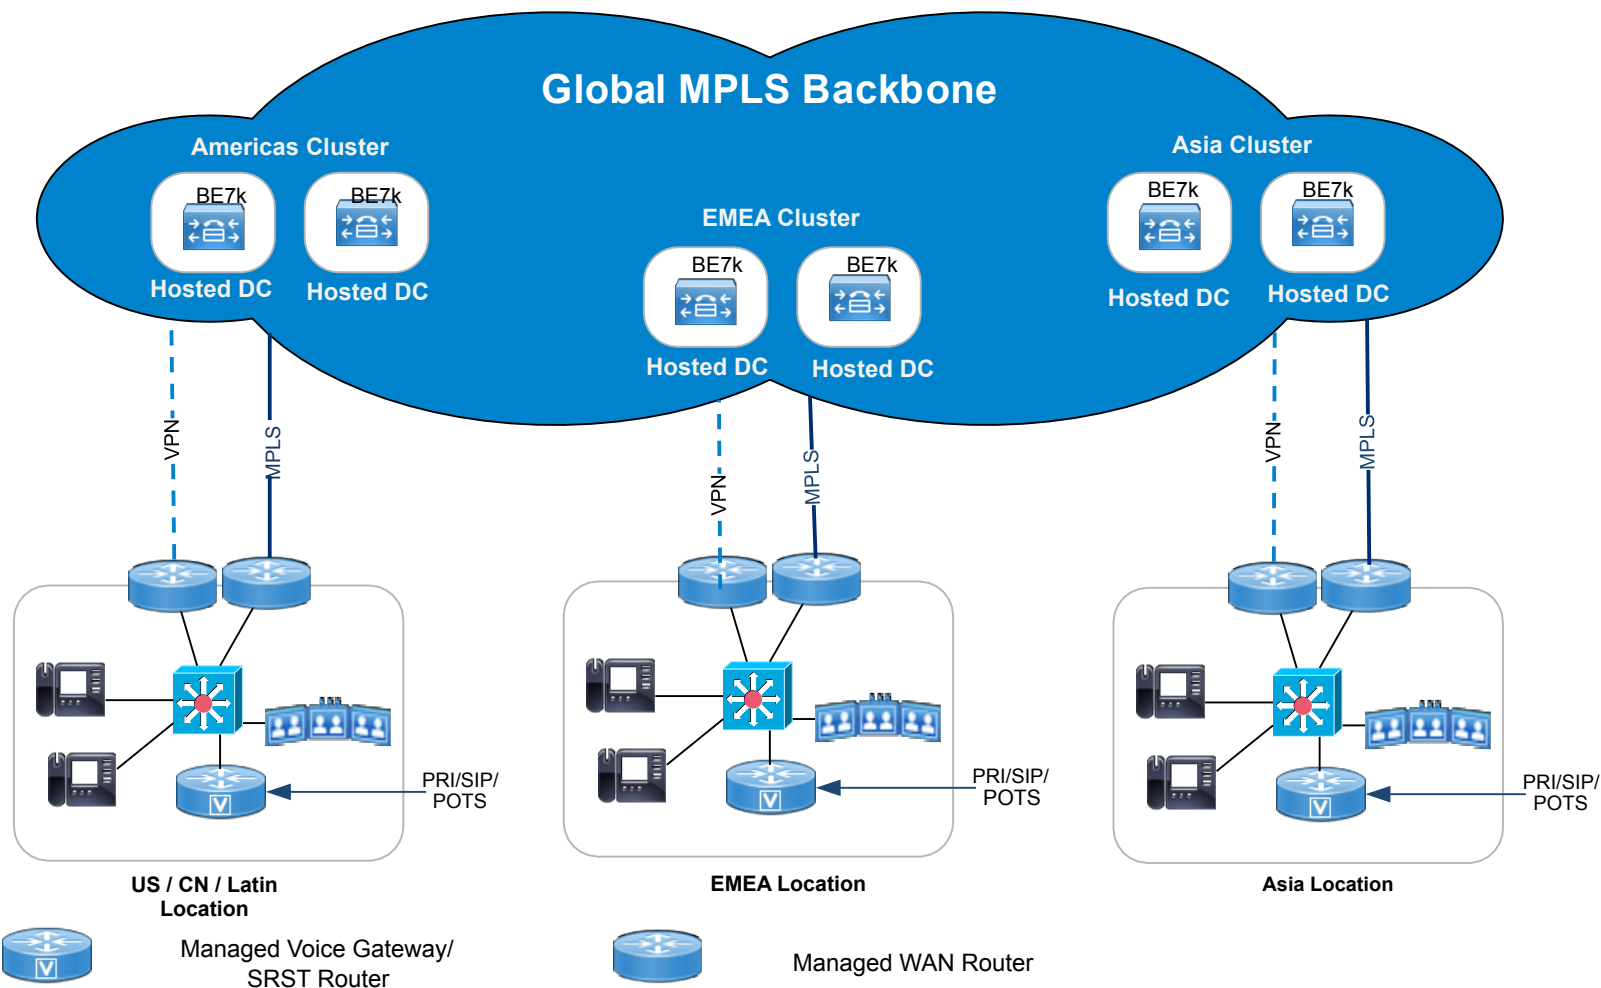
Global MPLS Backbone

Americas Cluster

BE7k
Hosted DC

BE7k
Hosted DC

EMEA Cluster

BE7k
Hosted DC

BE7k
Hosted DC

Asia Cluster

BE7k
Hosted DC

BE7k
Hosted DC

VPN
MPLS

VPN
MPLS

VPN
MPLS

PRI/SIP/ POTS

PRI/SIP/ POTS

PRI/SIP/ POTS

US / CN / Latin Location

EMEA Location

Asia Location

Managed Voice Gateway/ SRST Router

Managed WAN Router